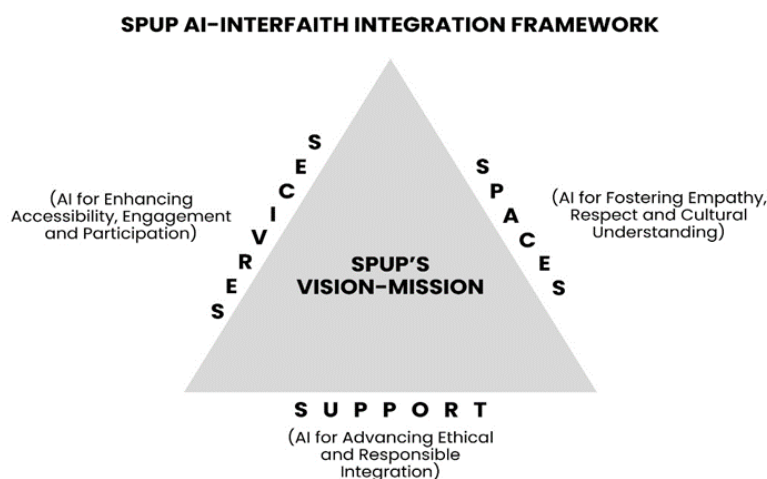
SPUP AI-INTERFAITH INTEGRATION FRAMEWORK

SERVICES

(AI for Enhancing Accessibility, Engagement and Participation)

SPACES

(AI for Fostering Empathy, Respect and Cultural Understanding)

SPUP'S VISION-MISSION

SUPPORT

(AI for Advancing Ethical and Responsible Integration)